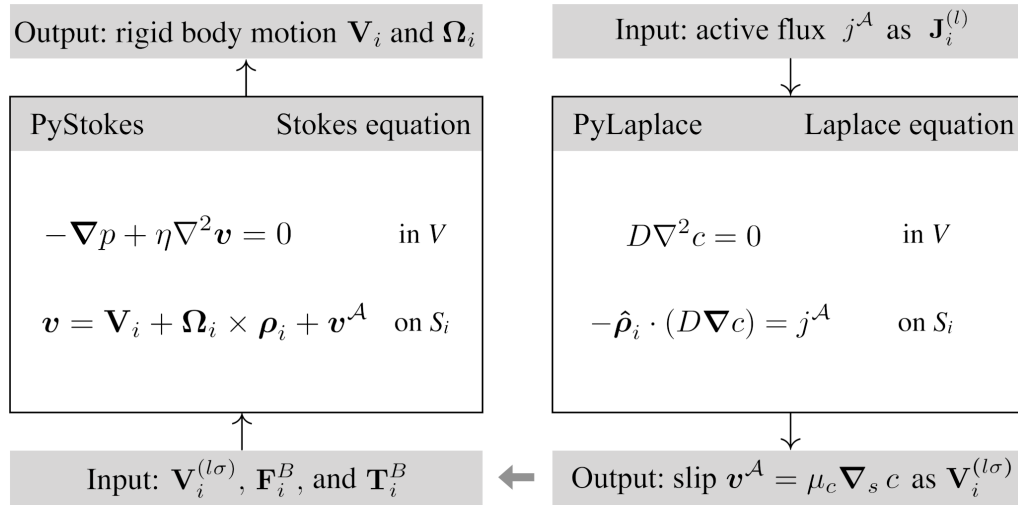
Output: rigid body motion $\mathbf{V}_i$ and $\mathbf{\Omega}_i$

PyStokes Stokes equation

$-\boldsymbol{\nabla} p + \eta \nabla^2 \boldsymbol{v} = 0$ in $V$

$\boldsymbol{v} = \mathbf{V}_i + \mathbf{\Omega}_i \times \boldsymbol{\rho}_i + \boldsymbol{v}^{\mathcal{A}}$ on $S_i$

Input: $\mathbf{V}_i^{(l\sigma)}$, $\mathbf{F}_i^B$, and $\mathbf{T}_i^B$

Input: active flux $j^{\mathcal{A}}$ as $\mathbf{J}_i^{(l)}$

PyLaplace Laplace equation

$D\nabla^2 c = 0$ in $V$

$-\hat{\boldsymbol{\rho}}_i \cdot (D\boldsymbol{\nabla} c) = j^{\mathcal{A}}$ on $S_i$

Output: slip $\boldsymbol{v}^{\mathcal{A}} = \mu_c \boldsymbol{\nabla}_s \, c$ as $\mathbf{V}_i^{(l\sigma)}$